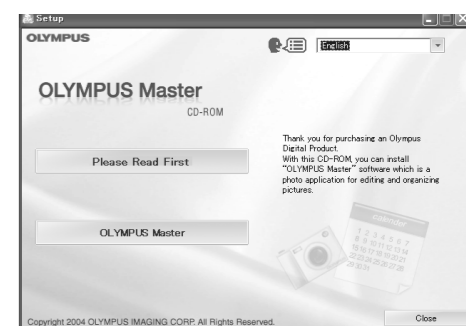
Setup

OLYMPUS

English

OLYMPUS Master

CD-ROM

Please Read First

OLYMPUS Master

Thank you for purchasing an Olympus Digital Product.
With this CD-ROM, you can install "OLYMPUS Master" software which is a photo application for editing and organizing pictures.

Copyright 2004 OLYMPUS IMAGING CORP. All Rights Reserved.

Close